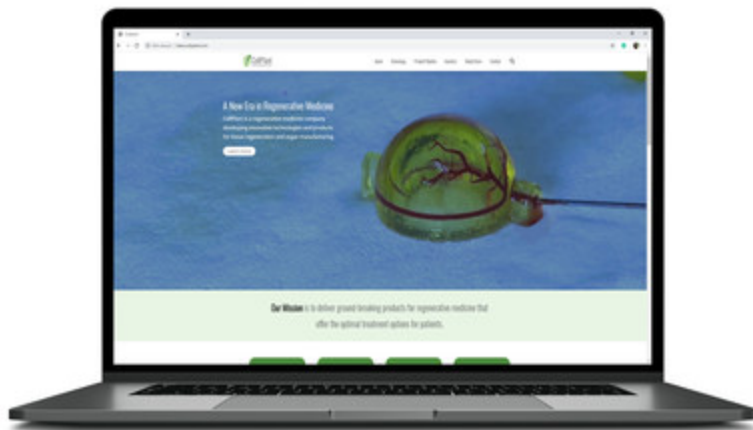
CollPlant

A New Era in Regenerative Medicine

CollPlant is a regenerative medicine company developing innovative technologies and products for tissue regeneration and organ manufacturing

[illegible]

Our Mission is to deliver ground breaking products for regenerative medicine that offer the optimal treatment options for patients.